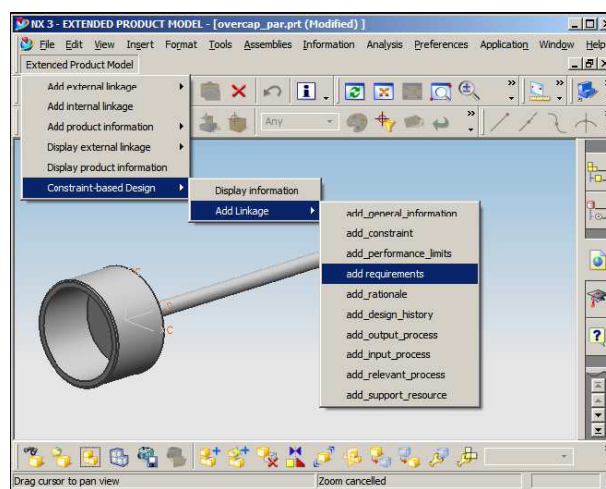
NX 3 - EXTENDED PRODUCT MODEL - [overcap_par.prt (Modified) ]

File Edit View Insert Format Tools Assemblies Information Analysis Preferences Application Window Help

Extenced Product Model

Add external linkage
Add internal linkage
Add product information
Display external linkage
Display product information
Constraint-based Design

Display information
Add Linkage

add_general_information
add_constraint
add_performance_limits
add requirements
add_rationale
add_design_history
add_output_process
add_input_process
add_relevant_process
add_support_resource

Any

Drag cursor to pan view
Zoom cancelled